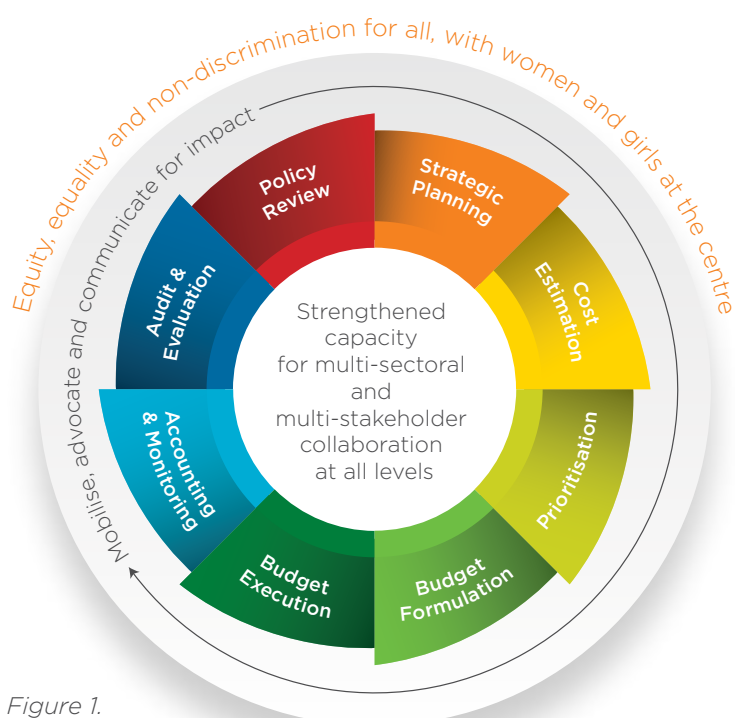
Equity, equality and non-discrimination for all, with women and girls at the centre

Mobilise, advocate and communicate for impact

Policy Review

Strategic Planning

Cost Estimation

Prioritisation

Budget Formulation

Budget Execution

Accounting & Monitoring

Audit & Evaluation

Strengthened capacity for multi-sectoral and multi-stakeholder collaboration at all levels

Figure 1.